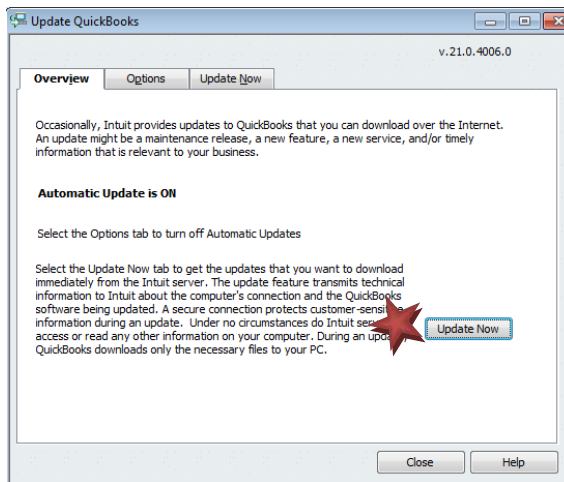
Update QuickBooks

v.21.0.4006.0

Overview | Options | Update Now

Occasionally, Intuit provides updates to QuickBooks that you can download over the Internet. An update might be a maintenance release, a new feature, a new service, and/or timely information that is relevant to your business.

Automatic Update is ON

Select the Options tab to turn off Automatic Updates

Select the Update Now tab to get the updates that you want to download immediately from the Intuit server. The update feature transmits technical information to Intuit about the computer's connection and the QuickBooks software being updated. A secure connection protects customer-sensi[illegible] information during an update. Under no circumstances do Intuit se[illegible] access or read any other information on your computer. During an upd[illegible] QuickBooks downloads only the necessary files to your PC.

Update Now

Close | Help